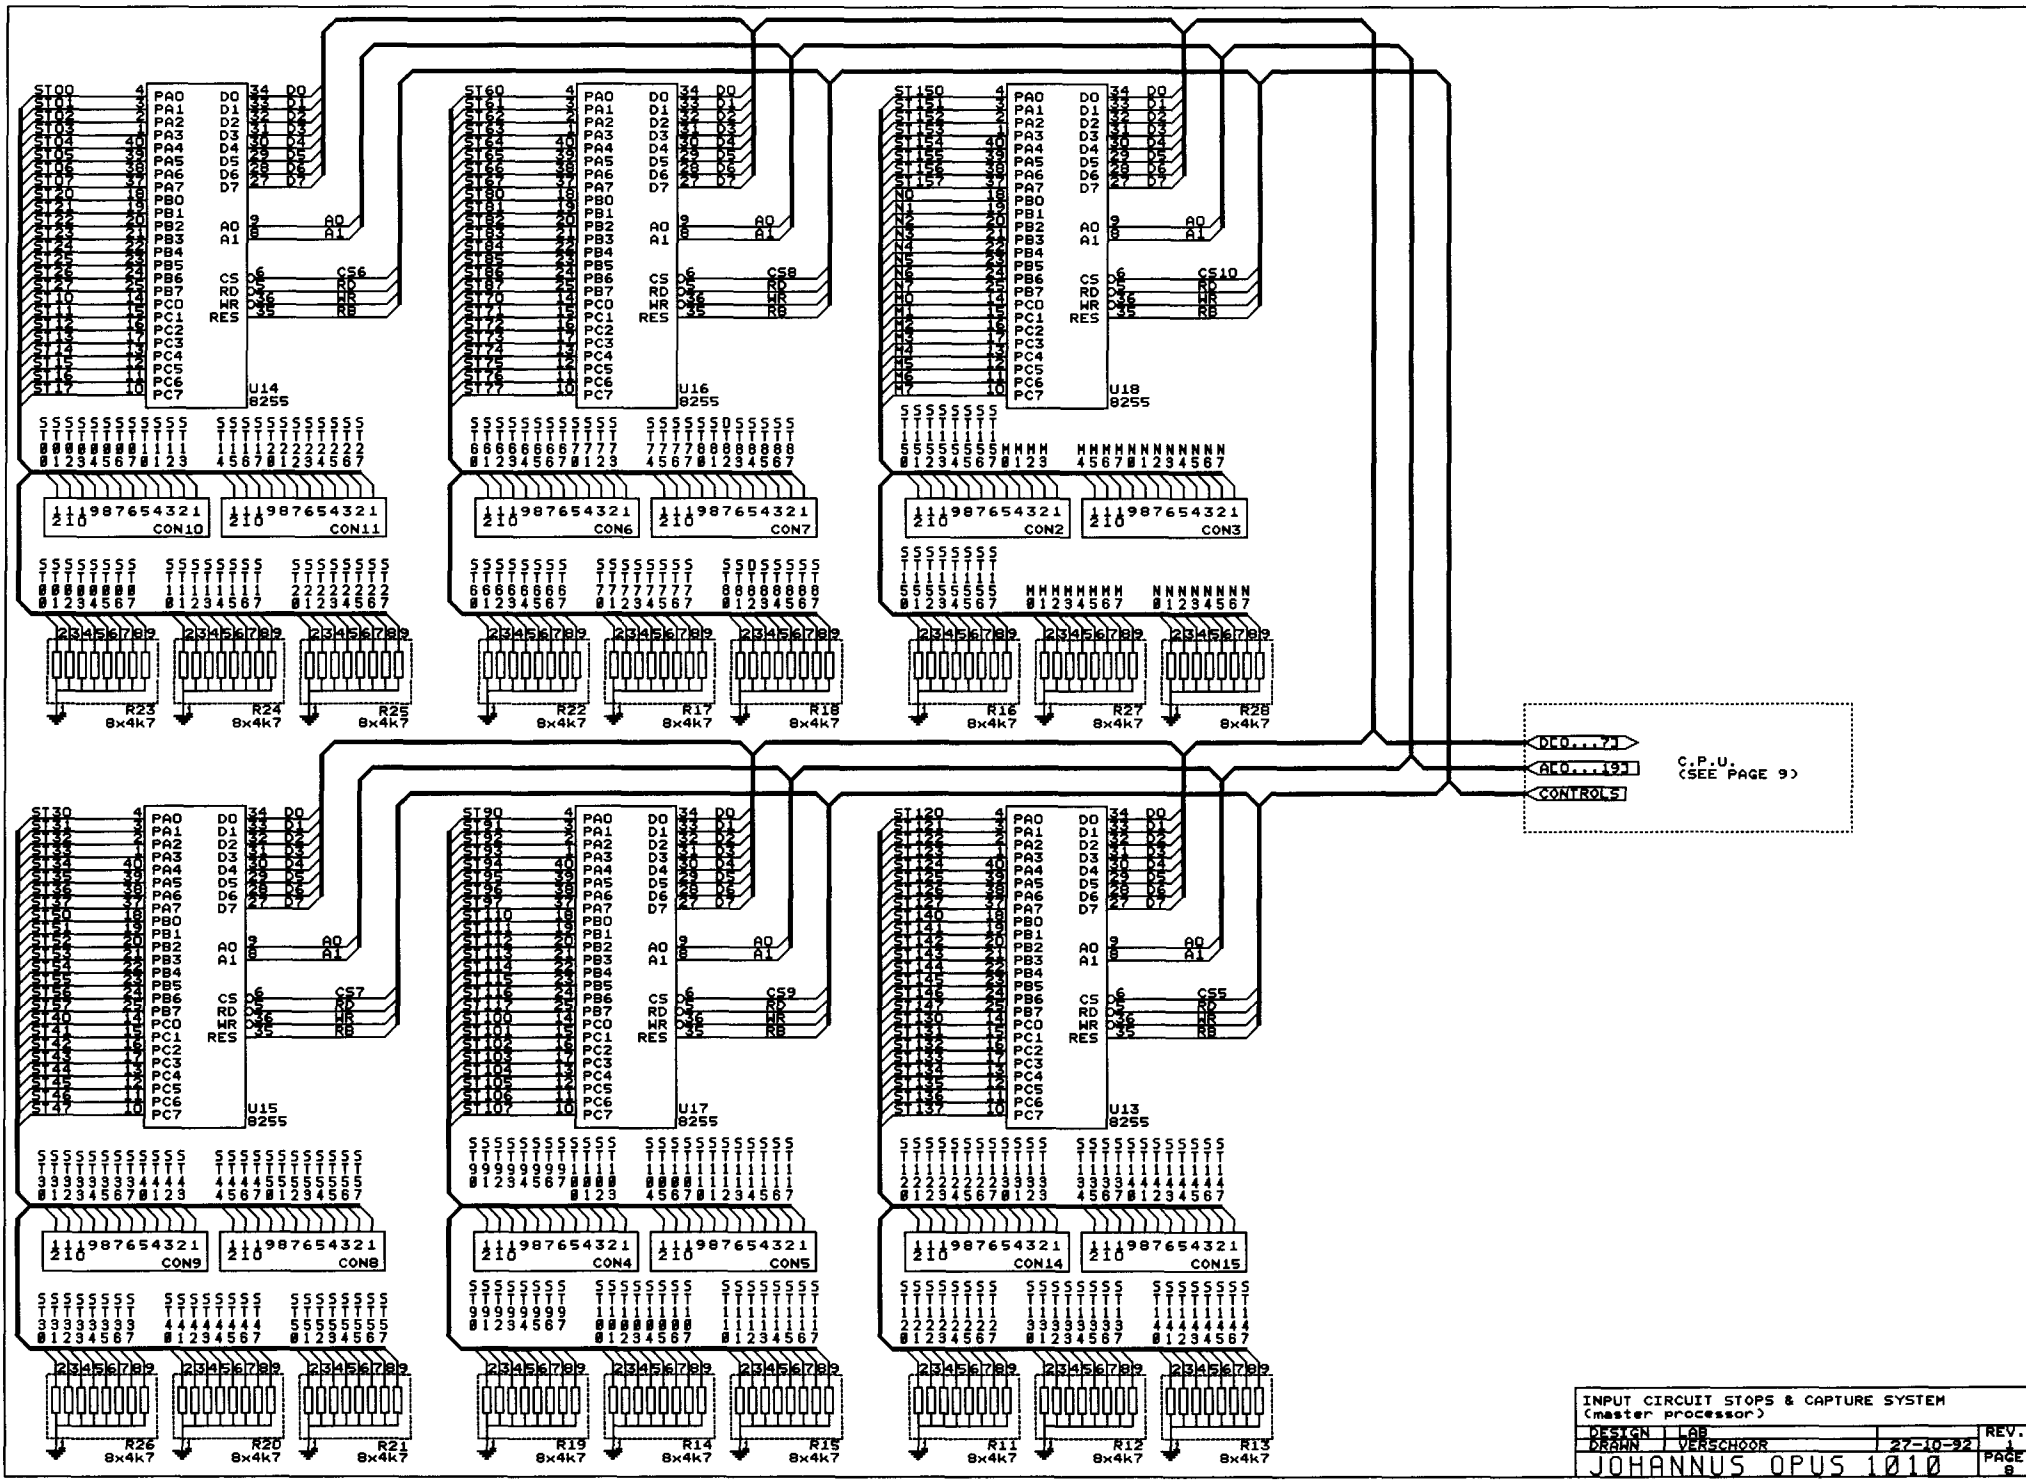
ST00 ST01 ST02 ST03 ST04 ST05 ST06 ST07 ST20 ST21 ST22 ST23 ST24 ST25 ST26 ST27 ST10 ST11 ST12 ST13 ST14 ST15 ST16 ST17

PA0 PA1 PA2 PA3 PA4 PA5 PA6 PA7 PB0 PB1 PB2 PB3 PB4 PB5 PB6 PB7 PC0 PC1 PC2 PC3 PC4 PC5 PC6 PC7
D0 D1 D2 D3 D4 D5 D6 D7 A0 A1 CS RD WR RES
U14 8255
CS6 RD WR RB

ST60 ST61 ST62 ST63 ST64 ST65 ST66 ST67 ST80 ST81 ST82 ST83 ST84 ST85 ST86 ST87 ST70 ST71 ST72 ST73 ST74 ST75 ST76 ST77
U16 8255
CS8 RD WR RB

ST150 ST151 ST152 ST153 ST154 ST155 ST156 ST157 N0 N1 N2 N3 N4 N5 N6 N7 M0 M1 M2 M3 M4 M5 M6 M7
U18 8255
CS10 RD WR RB

CON10 CON11 CON6 CON7 CON2 CON3
R23 8x4k7 R24 8x4k7 R25 8x4k7 R22 8x4k7 R17 8x4k7 R18 8x4k7 R16 8x4k7 R27 8x4k7 R28 8x4k7

D[0...7] A[0...19] CONTROLS
C.P.U. (SEE PAGE 9)

ST30 ST31 ST32 ST33 ST34 ST35 ST36 ST37 ST50 ST51 ST52 ST53 ST54 ST55 ST56 ST57 ST40 ST41 ST42 ST43 ST44 ST45 ST46 ST47
U15 8255
CS7 RD WR RB

ST90 ST91 ST92 ST93 ST94 ST95 ST96 ST97 ST110 ST111 ST112 ST113 ST114 ST115 ST116 ST117 ST100 ST101 ST102 ST103 ST104 ST105 ST106 ST107
U17 8255
CS9 RD WR RB

ST120 ST121 ST122 ST123 ST124 ST125 ST126 ST127 ST140 ST141 ST142 ST143 ST144 ST145 ST146 ST147 ST130 ST131 ST132 ST133 ST134 ST135 ST136 ST137
U13 8255
CS5 RD WR RB

CON9 CON8 CON4 CON5 CON14 CON15
R26 8x4k7 R20 8x4k7 R21 8x4k7 R19 8x4k7 R14 8x4k7 R15 8x4k7 R11 8x4k7 R12 8x4k7 R13 8x4k7

INPUT CIRCUIT STOPS & CAPTURE SYSTEM (master processor)
DESIGN LAB
DRAWN VERSCHOOR 27-10-92 REV. 1
JOHANNUS OPUS 1010 PAGE 8